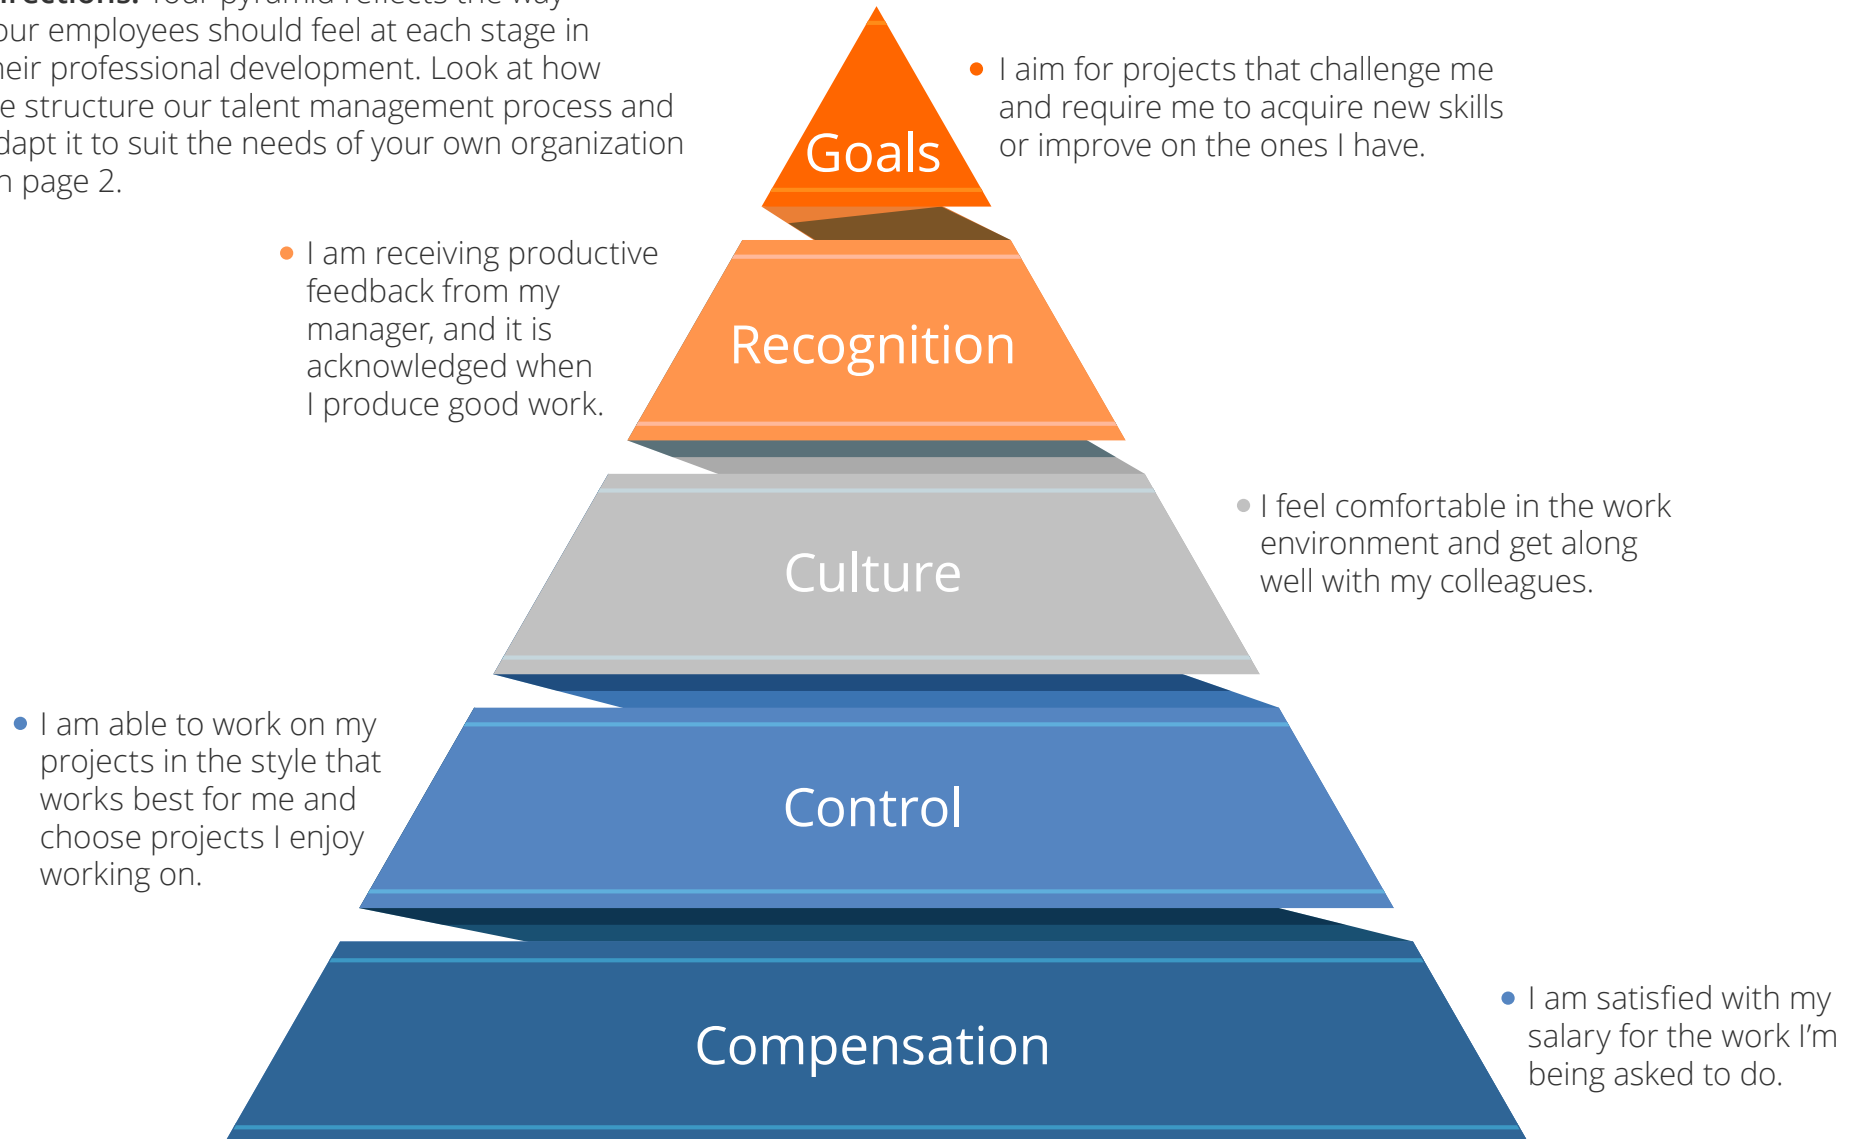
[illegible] our employees should feel at each stage in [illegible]eir professional development. Look at how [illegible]e structure our talent management process and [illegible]dapt it to suit the needs of your own organization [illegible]n page 2.

Goals

• I aim for projects that challenge me and require me to acquire new skills or improve on the ones I have.

• I am receiving productive feedback from my manager, and it is acknowledged when I produce good work.

Recognition

Culture

• I feel comfortable in the work environment and get along well with my colleagues.

• I am able to work on my projects in the style that works best for me and choose projects I enjoy working on.

Control

Compensation

• I am satisfied with my salary for the work I'm being asked to do.